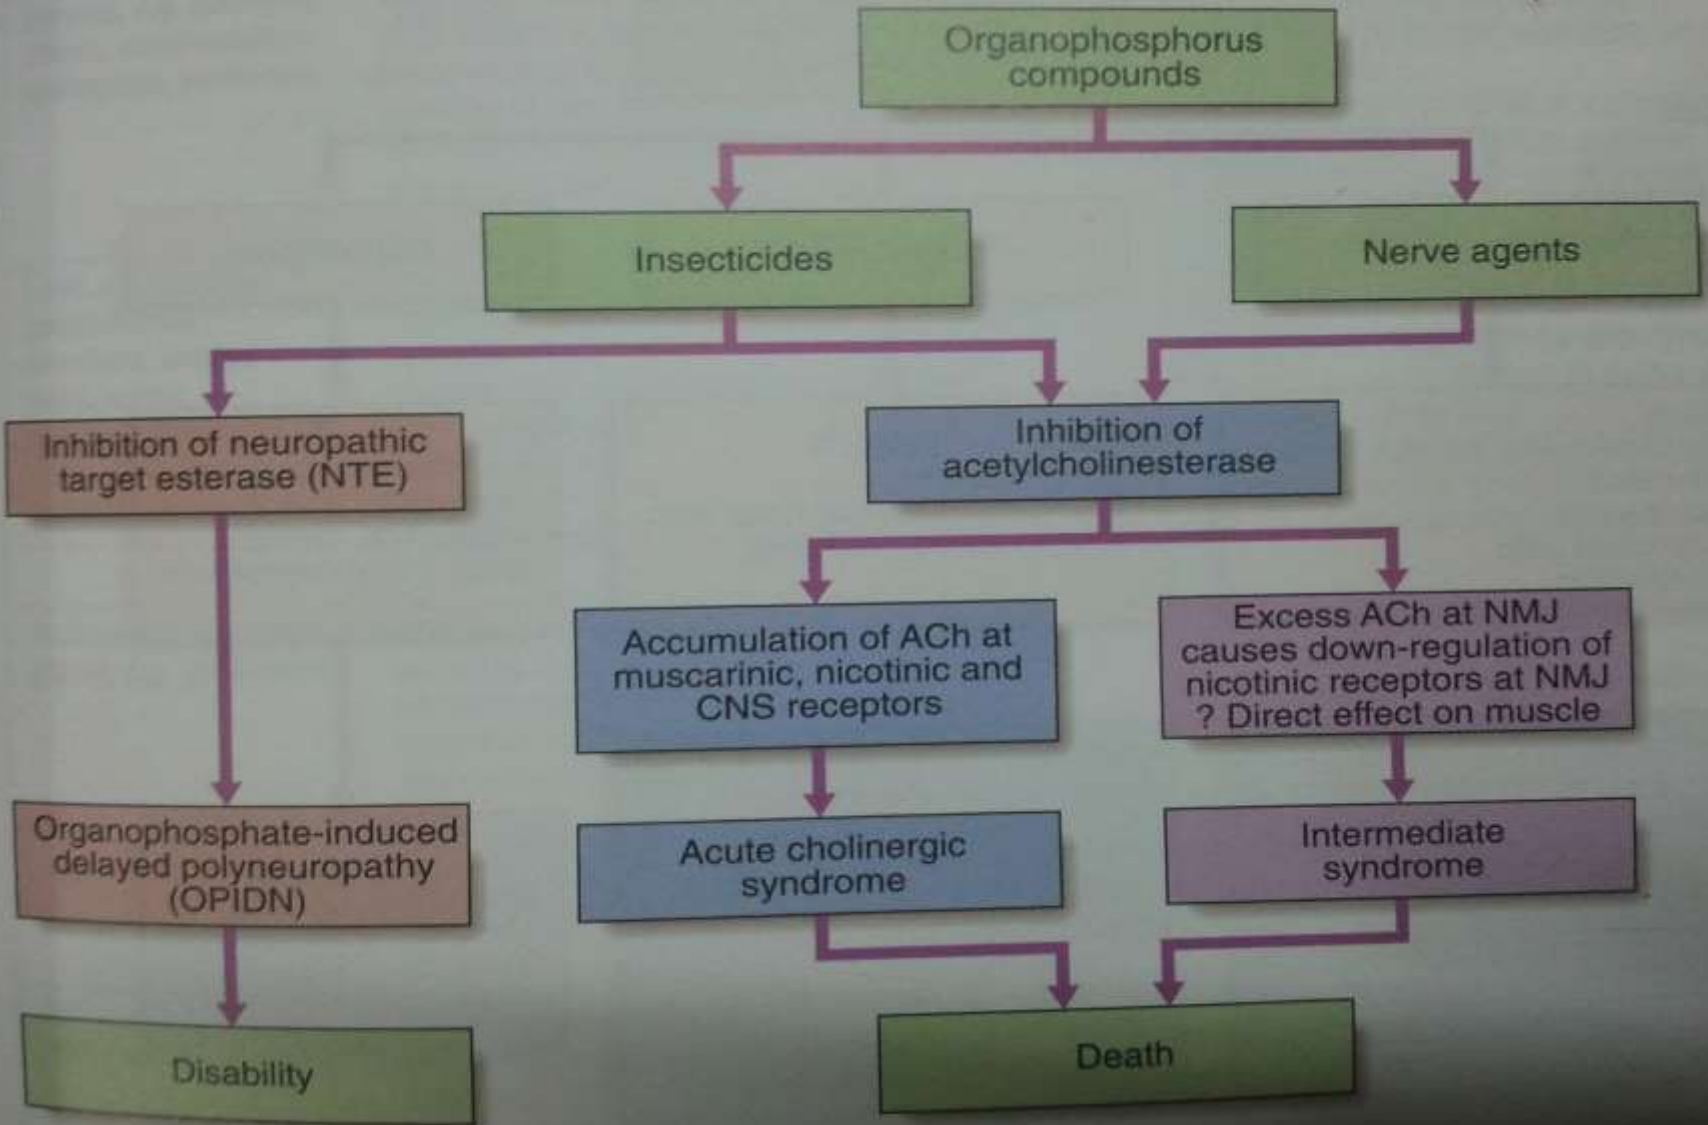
Organophosphorus compounds

Insecticides

Nerve agents

Inhibition of neuropathic target esterase (NTE)

Inhibition of acetylcholinesterase

Accumulation of ACh at muscarinic, nicotinic and CNS receptors

Excess ACh at NMJ causes down-regulation of nicotinic receptors at NMJ ? Direct effect on muscle

Organophosphate-induced delayed polyneuropathy (OPIDN)

Acute cholinergic syndrome

Intermediate syndrome

Disability

Death